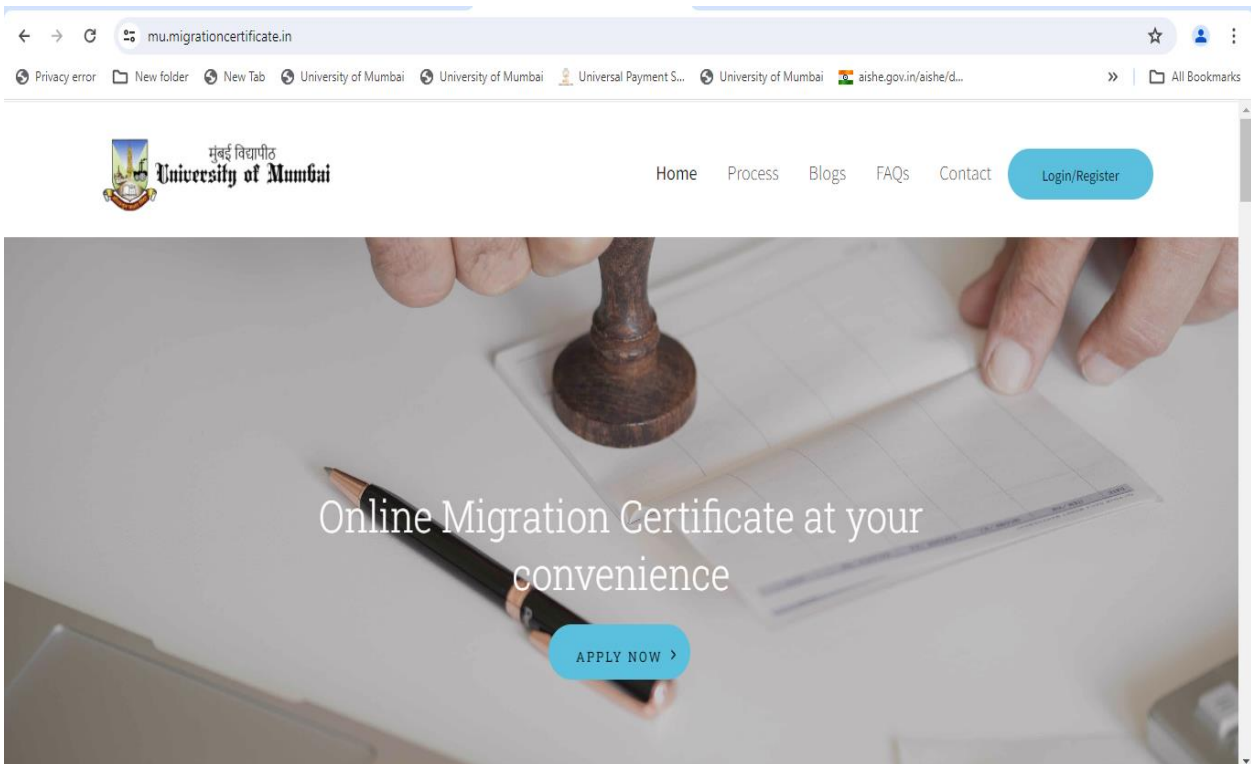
mu.migrationcertificate.in

Privacy error | New folder | New Tab | University of Mumbai | University of Mumbai | Universal Payment S... | University of Mumbai | aishe.gov.in/aishe/d... | » | All Bookmarks

मुंबई विद्यापीठ
University of Mumbai

Home | Process | Blogs | FAQs | Contact | Login/Register

Online Migration Certificate at your convenience

APPLY NOW ›